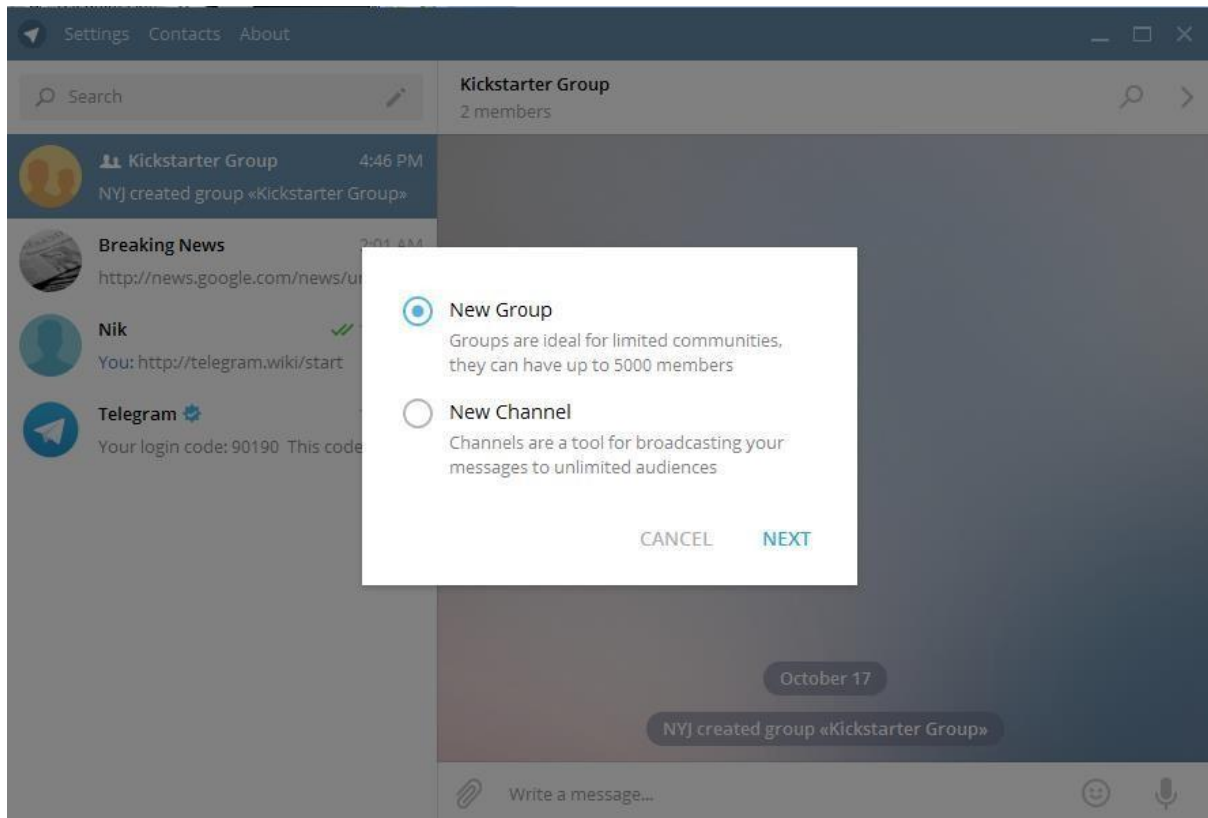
Settings Contacts About

Search

Kickstarter Group 4:46 PM
NYJ created group «Kickstarter Group»

Breaking News 2:01 AM
http://news.google.com/news/u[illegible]

Nik
You: http://telegram.wiki/start

Telegram
Your login code: 90190 This code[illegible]

Kickstarter Group
2 members

New Group
Groups are ideal for limited communities, they can have up to 5000 members

New Channel
Channels are a tool for broadcasting your messages to unlimited audiences

CANCEL NEXT

October 17

NYJ created group «Kickstarter Group»

Write a message...